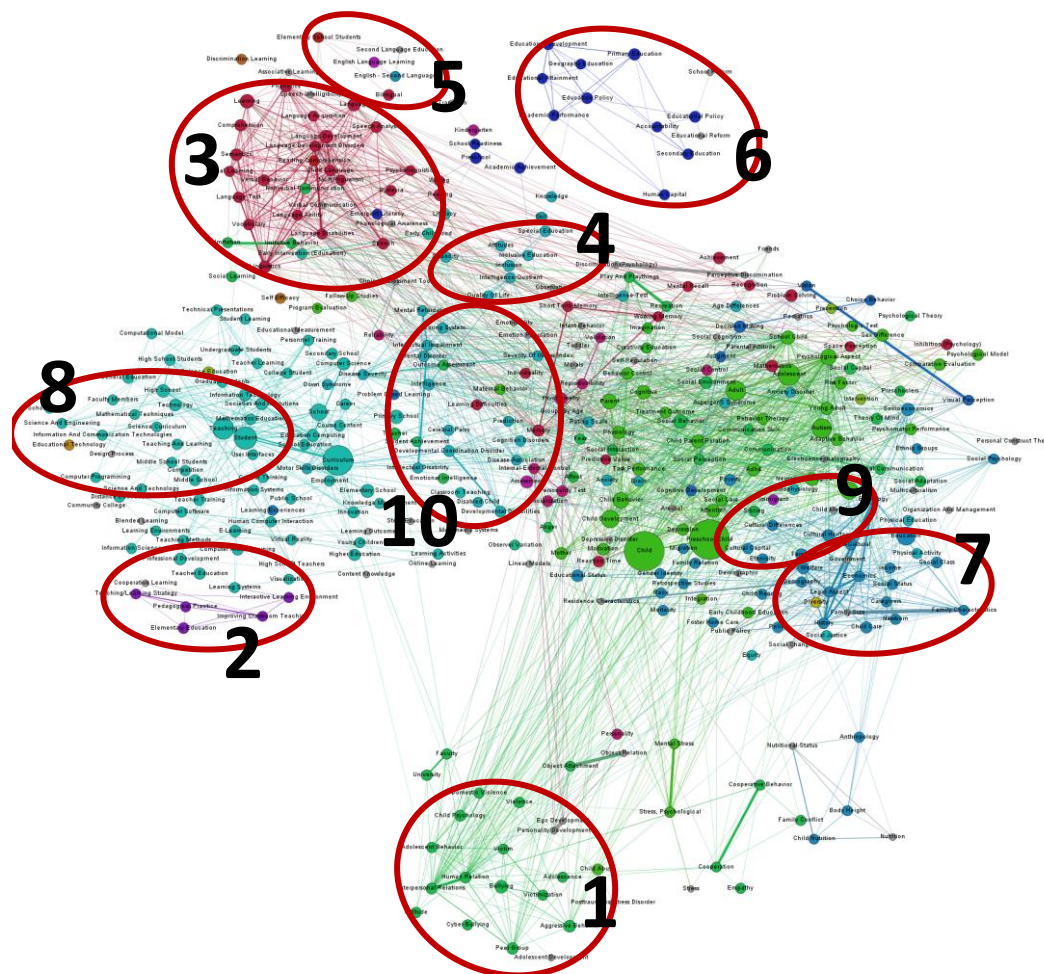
5

6

3

4

8

10

9

7

2

1

Elementary School Students
Second Language Education
English Language Learning
English - Second Language
Bilingual
Discrimination Learning
Associative Learning
Education Development
Primary Education
Geography Education
Educational Attainment
Education Policy
Academic Performance
Educational Policy
Accountability
Educational Reform
Secondary Education
Human Capital
School Reform
Kindergarten
School Readiness
Preschool
Academic Achievement
Knowledge
Social Education
Inclusive Education
Inclusion
Intelligence Quotient
Quality Of Life
Achievement
Friends
Perceptive Discrimination
Play And Playthings
Intelligence Test
Short Term Memory
Working Memory
Recreation
Age Differences
Problem Solving
Choice Behavior
Psychological Theory
Psychological Test
Inhibition (Psychology)
Psychological Model
Comparative Evaluation
Visual Perception
Personal Construct Theory
Social Psychology
Ethnic Groups
Psychometrics
Psychometric Performance
Theory Of Mind
Learning
Comprehension
Language Development
Language Development Disorders
Reading
Vocabulary
Language Tests
Language Ability
Verbal Communication
Emergent Literacy
Phonological Awareness
Early Childhood
Speech
Early Intervention (Education)
Inclusive Behavior
Social Learning
Self Efficacy
Program Evaluation
Follow-Up Studies
Technical Presentations
Student Learning
Educational Measurement
Personnel Training
Computational Model
Undergraduate Students
Teacher Learning
High School Students
Secondary School
Computer Science
College Student
Down Syndrome
Mental Retardation
Intellectual Impairment
Emotion Regulation
Autism
Faculty Members
High School
Technology
Mathematical Techniques
Science Curriculum
Science And Engineering
Information And Communication Technologies
Educational Technology
Design Process
Information Technology
Mathematics Education
Teaching
Students
Teaching And Learning
Middle School Students
User Interfaces
Engineering Education
Curriculum
Motor Skills Disorders
Employment
Computer Programming
Science And Technology
Community College
Teacher Training
Public School
Elementary School
Blended Learning
Learning Environments
Human Computer Interaction
Teaching Methods
Information Science
Professional Development
Learning Experiences
E-Learning
Virtual Reality
Learning Systems
Interactive Learning Environment
Cooperative Learning
Teaching/Learning Strategy
Pedagogical Practice
Improving Classroom Teaching
Elementary Education
Teacher Education
Visualization
High School Teachers
Higher Education
Learning Activities
Online Learning
Content Knowledge
Young Children
Intellectual Disability
Emotional Intelligence
Developmental Coordination Disorder
Cognitive Disorders
Maternal Behavior
Learning Disabilities
Developmental Disabilities
Disease Association
Internal-External Control
Child Development
Child Behavior
Depression
Preschool Child
Child
Gender Identity
Family Relations
Educational Status
Residence Characteristics
Retrospective Studies
Integration
Early Childhood Education
Foster Home Care
Public Policy
Cultural Differences
Cultural Capital
Physical Education
Physical Activity
Social Class
Income
Social Status
Family Size
Welfare
Family Characteristics
Child Care
Social Justice
Social Change
Organization And Management
Multiculturalism
Social Communication
Personality
Object Relations
Mental Stress
Object Attachment
Faculty
University
Anthropology
Nutritional Status
Cooperative Behavior
Body Height
Family Conflict
Child Nutrition
Nutrition
Domestic Violence
Violence
Child Psychology
Ego Development
Personality Development
Stress, Psychological
Adolescent Behavior
Human Relation
Interpersonal Relations
Bullying
Victimization
Adolescence
Posttraumatic Stress Disorder
Cyber Bullying
Aggressive Behavior
Peer Group
Adolescent Development
Cooperation
Stress
Empathy
Suicide
Test Performance
Social Perception
Adaptive Behavior
Treatment Outcome
Psychological Aspect
Adult
Social Environment
Anxiety Disorder
Behavior Therapy
Young Adult
Risk Factor
Space Perception
Preschooler
Self Concept
Cognition
Parent
Child Parent Relation
Social Interaction
Depressive Disorder
Sibling
Newborn
Marital Status
Ethnicity
Demography
Mother
Linear Models
Observation
Mothers
Pregnancy
Prediction
Group By Age
Toddler
Infant Behavior
Creativity
Imagination
Self Regulation
Social Cognition
Social Competence
Primary School
Career
Problem Based Learning
Disease Severity
Counseling
Cognitive Development
Social Support
Asperger Syndrome
Communication
Statistics
Psychology
Mental Health
Questionnaire
Hearing Loss
Motor Activity
Physical Fitness
Psychological Test
Sensitivity
Attention
Motivation
Gene Expression
Learning Disorders
Intelligence
Mathematics
Social Skill
Language
Phonetics
Writing
Literacy
Oral Communication
Interpersonal Communication
Morality
Leadership
Selection
Experiment
Mainstreaming
Infant